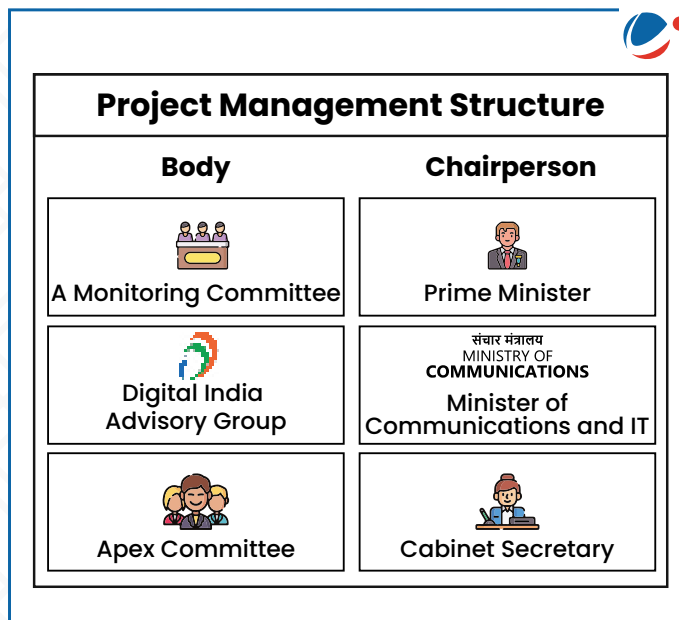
Project Management Structure

| Body | Chairperson |
|---|---|
| A Monitoring Committee | Prime Minister |
| Digital India Advisory Group | संचार मंत्रालय MINISTRY OF COMMUNICATIONS Minister of Communications and IT |
| Apex Committee | Cabinet Secretary |